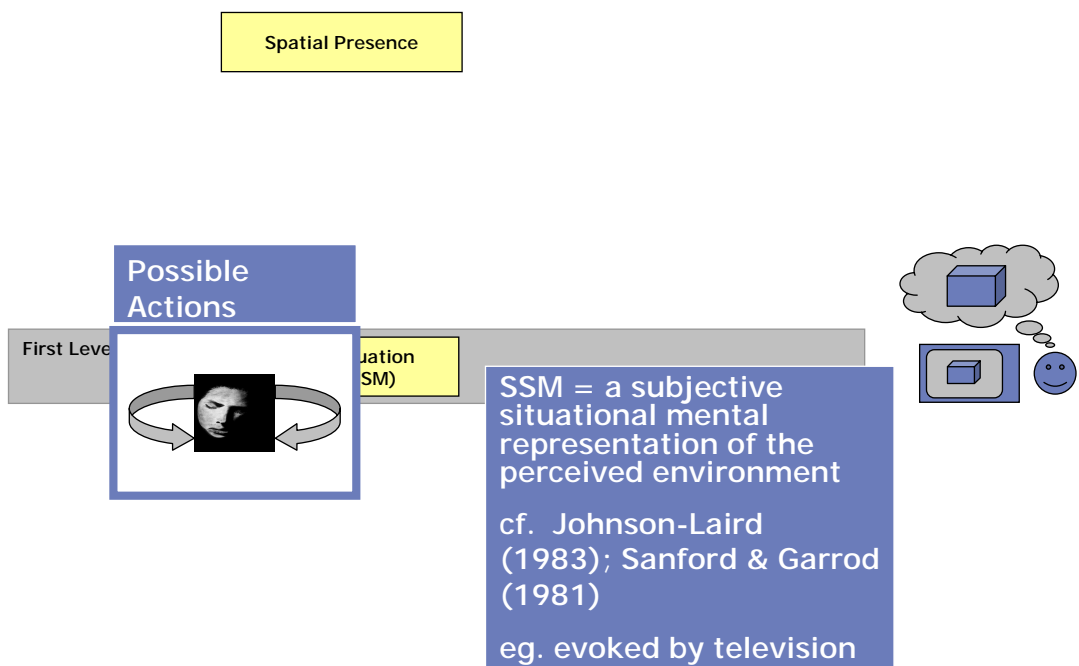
Spatial Presence

Possible Actions

First Leve

uation
SM)

SSM = a subjective situational mental representation of the perceived environment

cf. Johnson-Laird (1983); Sanford & Garrod (1981)

eg. evoked by television